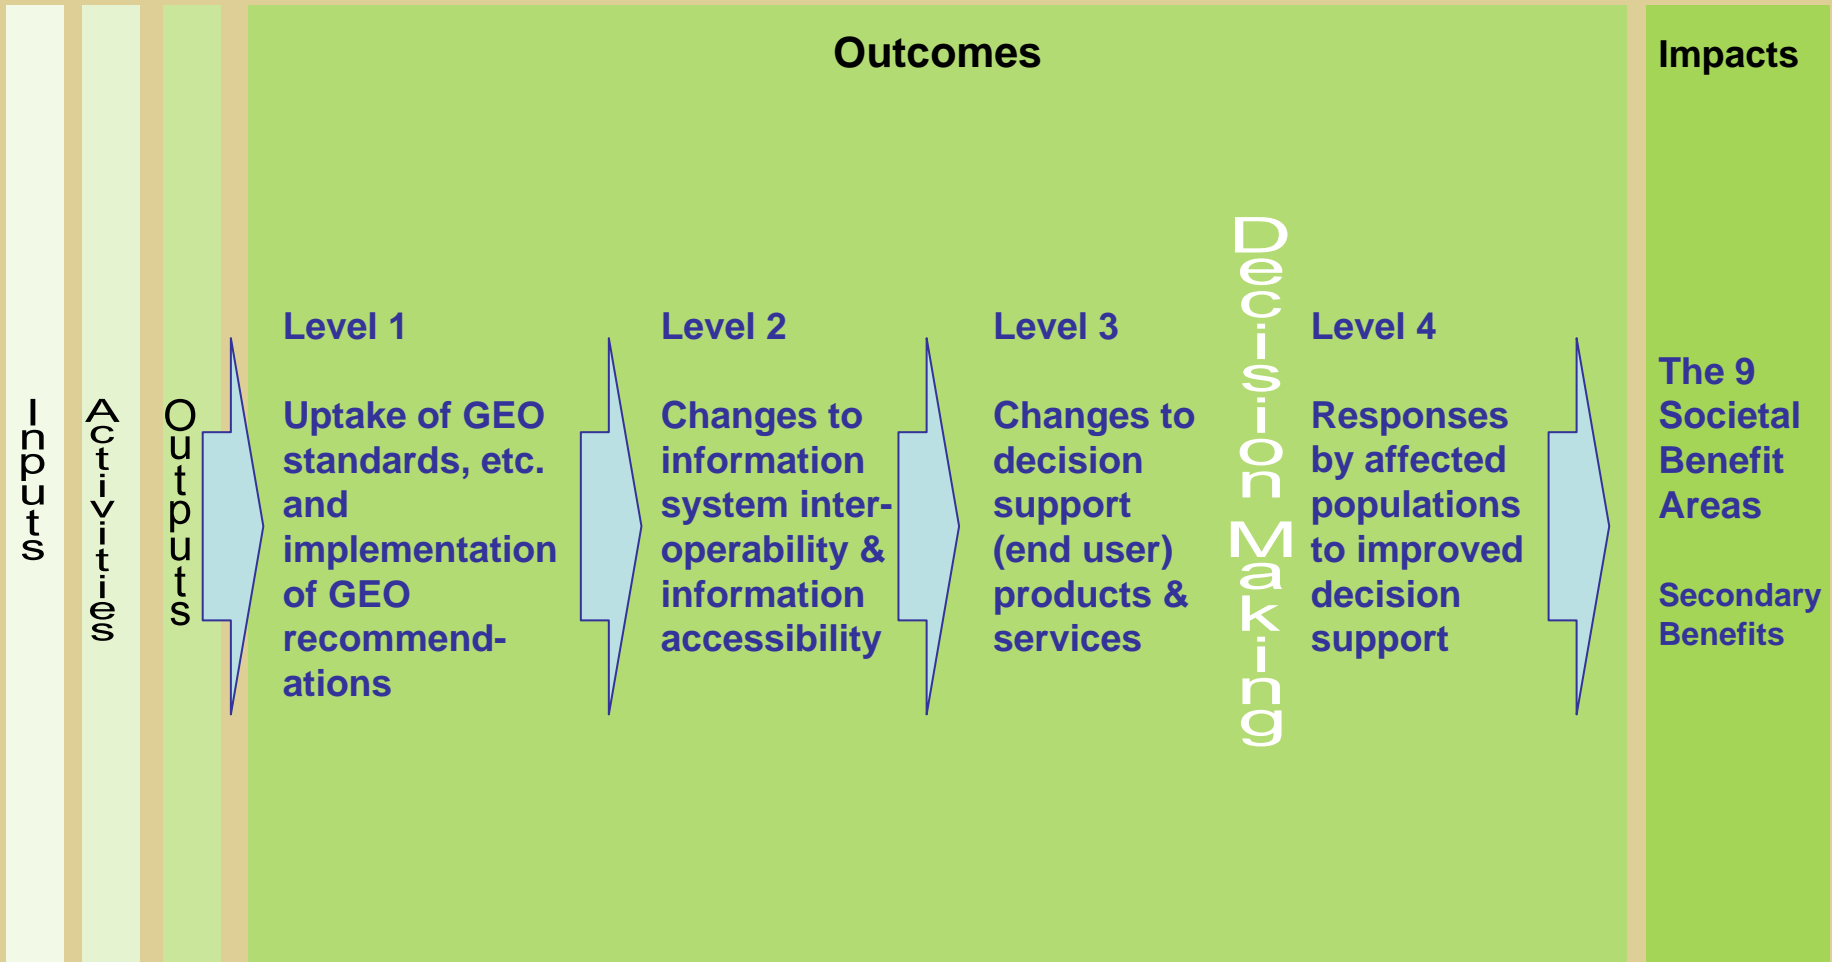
Inputs

Activities

Outputs

Outcomes

Level 1

Uptake of GEO standards, etc. and implementation of GEO recommendations

Level 2

Changes to information system interoperability & information accessibility

Level 3

Changes to decision support (end user) products & services

Decision Making

Level 4

Responses by affected populations to improved decision support

Impacts

The 9 Societal Benefit Areas

Secondary Benefits